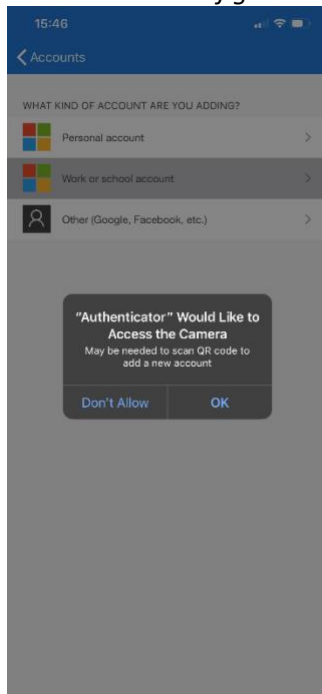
15:46

Accounts

WHAT KIND OF ACCOUNT ARE YOU ADDING?

Personal account

Work or school account

Other (Google, Facebook, etc.)

"Authenticator" Would Like to Access the Camera
May be needed to scan QR code to add a new account

Don't Allow
OK